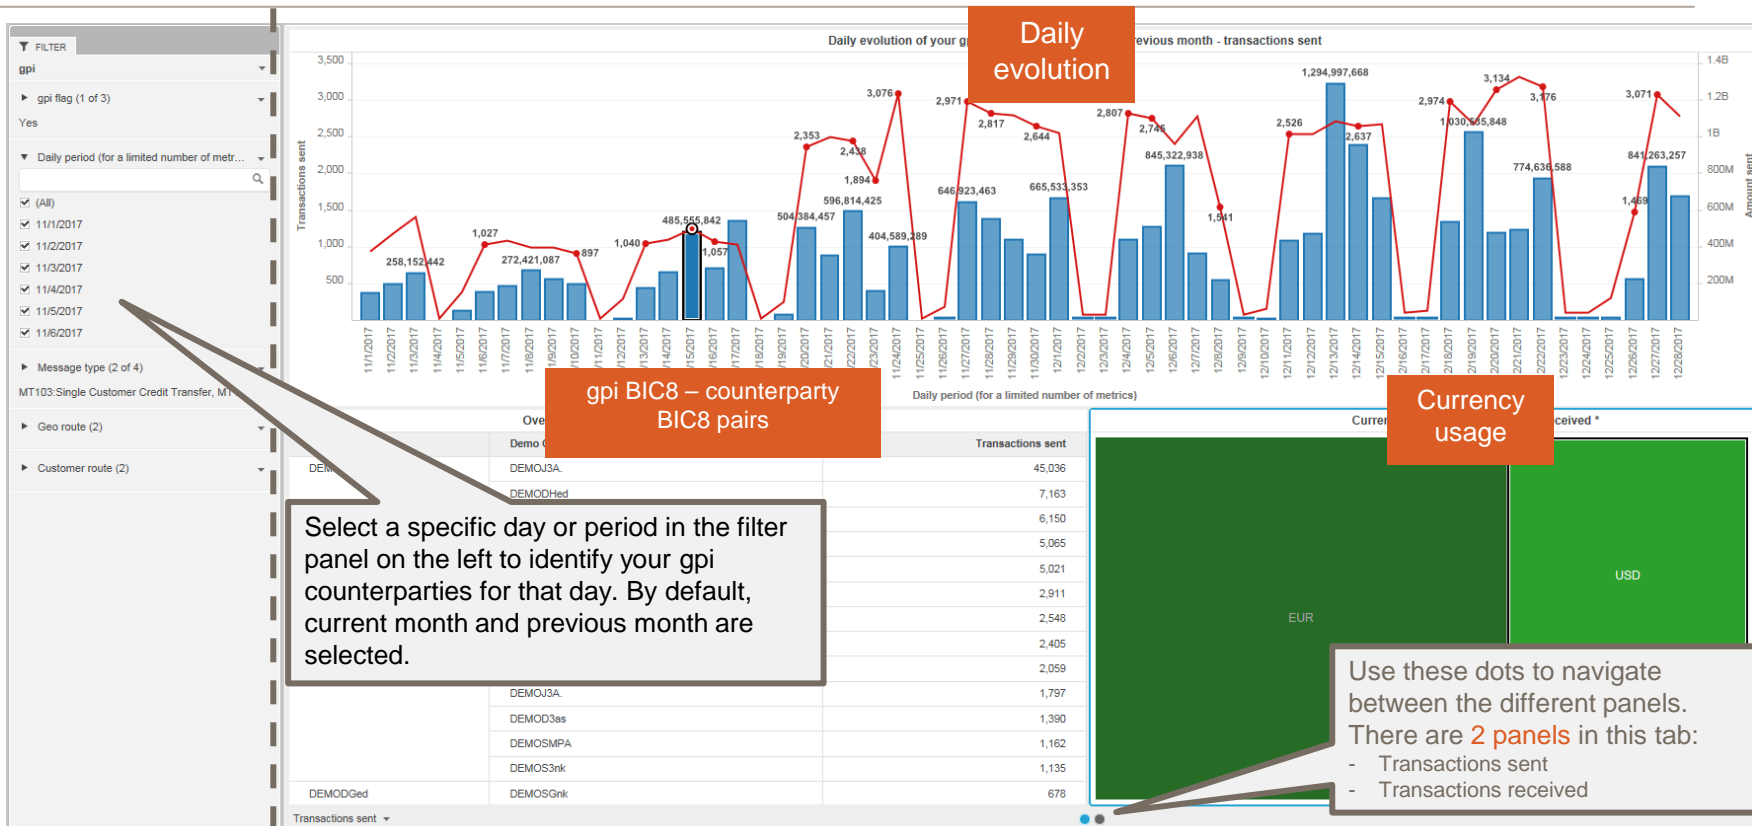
FILTER

gpi

gpi flag (1 of 3)

Yes

Daily period (for a limited number of metr...

(All)
11/1/2017
11/2/2017
11/3/2017
11/4/2017
11/5/2017
11/6/2017

Message type (2 of 4)

MT103:Single Customer Credit Transfer, MT

Geo route (2)

Customer route (2)

Daily evolution of your g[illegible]evious month - transactions sent

Daily evolution

3,500
3,000
2,500
2,000
1,500
1,000
500

Transactions sent

1.4B
1.2B
1B
800M
600M
400M
200M

Amount sent

258,152,442
1,027
272,421,087
897
1,040
485,555,842
1,057
504,384,457
2,353
2,438
1,894
596,814,425
404,589,289
3,076
2,971
646,923,463
2,817
2,644
665,533,353
2,807
2,745
845,322,938
1,541
2,526
1,294,997,668
2,637
2,974
1,030,655,848
3,134
3,176
774,636,588
1,469
3,071
841,263,257

11/1/2017
11/2/2017
11/3/2017
11/4/2017
11/5/2017
11/6/2017
11/7/2017
11/8/2017
11/9/2017
11/10/2017
11/11/2017
11/12/2017
11/13/2017
11/14/2017
11/15/2017
11/16/2017
11/17/2017
11/18/2017
11/19/2017
11/20/2017
11/21/2017
11/22/2017
11/23/2017
11/24/2017
11/25/2017
11/26/2017
11/27/2017
11/28/2017
11/29/2017
11/30/2017
12/1/2017
12/2/2017
12/3/2017
12/4/2017
12/5/2017
12/6/2017
12/7/2017
12/8/2017
12/9/2017
12/10/2017
12/11/2017
12/12/2017
12/13/2017
12/14/2017
12/15/2017
12/16/2017
12/17/2017
12/18/2017
12/19/2017
12/20/2017
12/21/2017
12/22/2017
12/23/2017
12/24/2017
12/25/2017
12/26/2017
12/27/2017
12/28/2017

Daily period (for a limited number of metrics)

gpi BIC8 – counterparty BIC8 pairs

Ove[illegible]

Demo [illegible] | Transactions sent

| | | |
|---|---|---|
| DEM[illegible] | DEMOJ3A. | 45,036 |
| | DEMODHed | 7,163 |
| | | 6,150 |
| | | 5,065 |
| | | 5,021 |
| | | 2,911 |
| | | 2,548 |
| | | 2,405 |
| | | 2,059 |
| | DEMOJ3A. | 1,797 |
| | DEMOD3as | 1,390 |
| | DEMOSMPA | 1,162 |
| | DEMOS3nk | 1,135 |
| DEMODGed | DEMOSGnk | 678 |

Transactions sent

Select a specific day or period in the filter panel on the left to identify your gpi counterparties for that day. By default, current month and previous month are selected.

Curren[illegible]

Currency usage

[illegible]ceived *

EUR

USD

Use these dots to navigate between the different panels. There are 2 panels in this tab:
- Transactions sent
- Transactions received